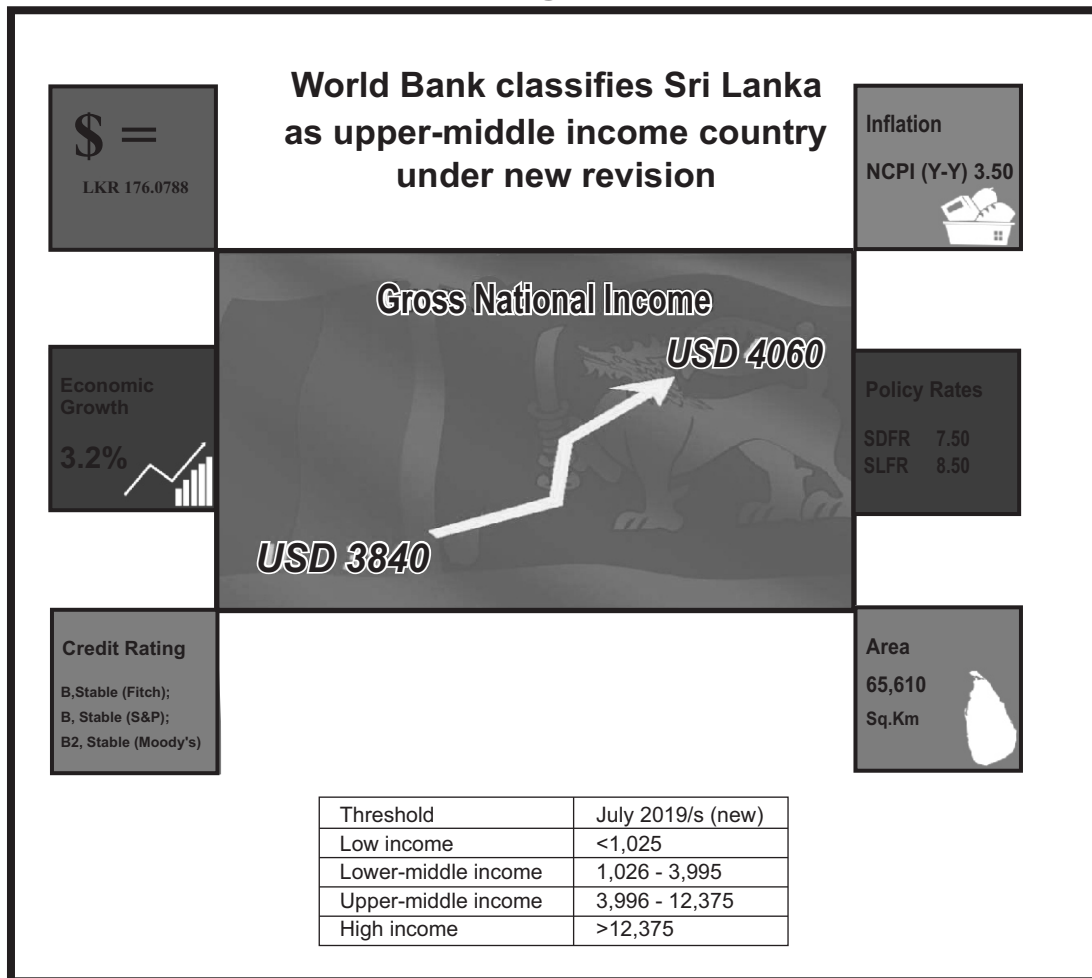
$ =
LKR 176.0788

World Bank classifies Sri Lanka as upper-middle income country under new revision

Inflation
NCPI (Y-Y) 3.50

Gross National Income
USD 4060
USD 3840

Economic Growth
3.2%

Policy Rates
SDFR 7.50
SLFR 8.50

Credit Rating
B,Stable (Fitch);
B, Stable (S&P);
B2, Stable (Moody's)

Area
65,610
Sq.Km

| Threshold | July 2019/s (new) |
|---|---|
| Low income | <1,025 |
| Lower-middle income | 1,026 - 3,995 |
| Upper-middle income | 3,996 - 12,375 |
| High income | >12,375 |